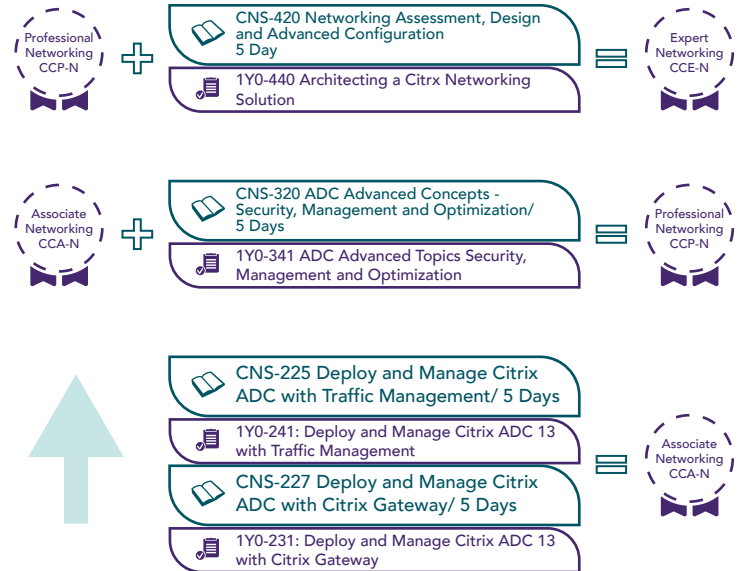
Professional Networking CCP-N

CNS-420 Networking Assessment, Design and Advanced Configuration 5 Day

1Y0-440 Architecting a Citrx Networking Solution

Expert Networking CCE-N

Associate Networking CCA-N

CNS-320 ADC Advanced Concepts - Security, Management and Optimization/ 5 Days

1Y0-341 ADC Advanced Topics Security, Management and Optimization

Professional Networking CCP-N

CNS-225 Deploy and Manage Citrix ADC with Traffic Management/ 5 Days

1Y0-241: Deploy and Manage Citrix ADC 13 with Traffic Management

CNS-227 Deploy and Manage Citrix ADC with Citrix Gateway/ 5 Days

1Y0-231: Deploy and Manage Citrix ADC 13 with Citrix Gateway

Associate Networking CCA-N